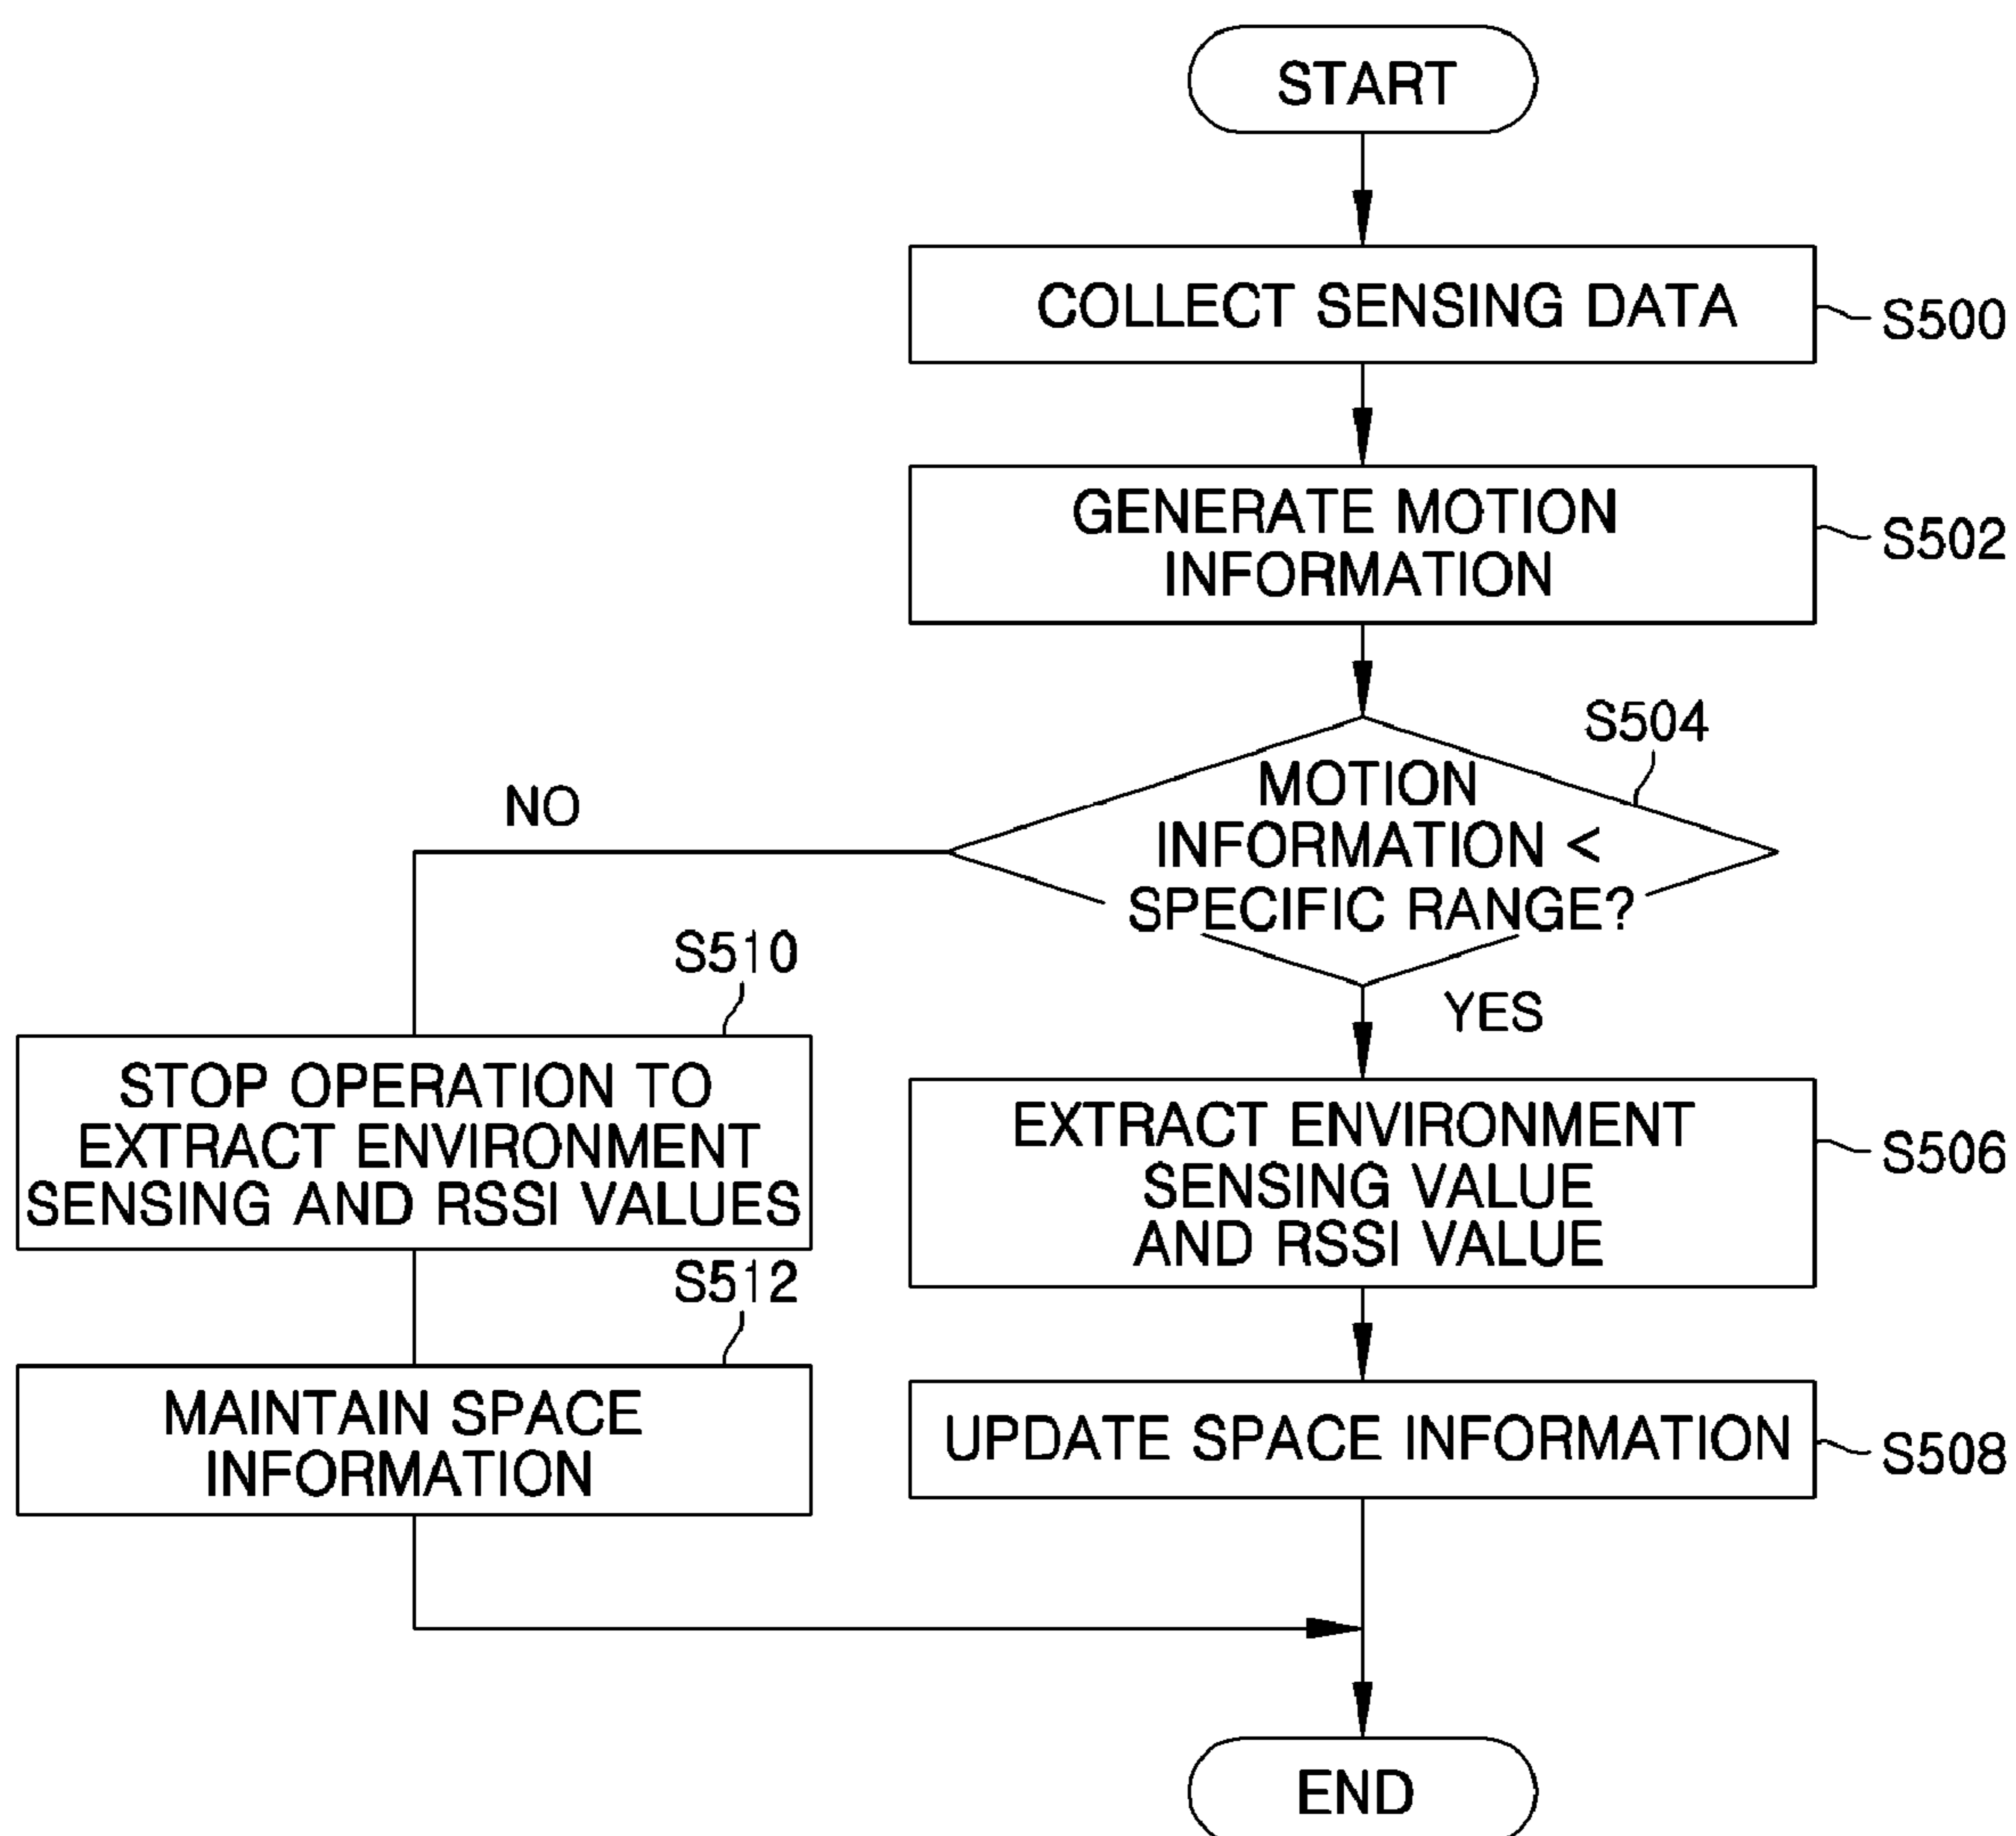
START

COLLECT SENSING DATA

S500

GENERATE MOTION INFORMATION

S502

S504

MOTION INFORMATION < SPECIFIC RANGE?

NO

YES

EXTRACT ENVIRONMENT SENSING VALUE AND RSSI VALUE

S506

UPDATE SPACE INFORMATION

S508

S510

STOP OPERATION TO EXTRACT ENVIRONMENT SENSING AND RSSI VALUES

S512

MAINTAIN SPACE INFORMATION

END